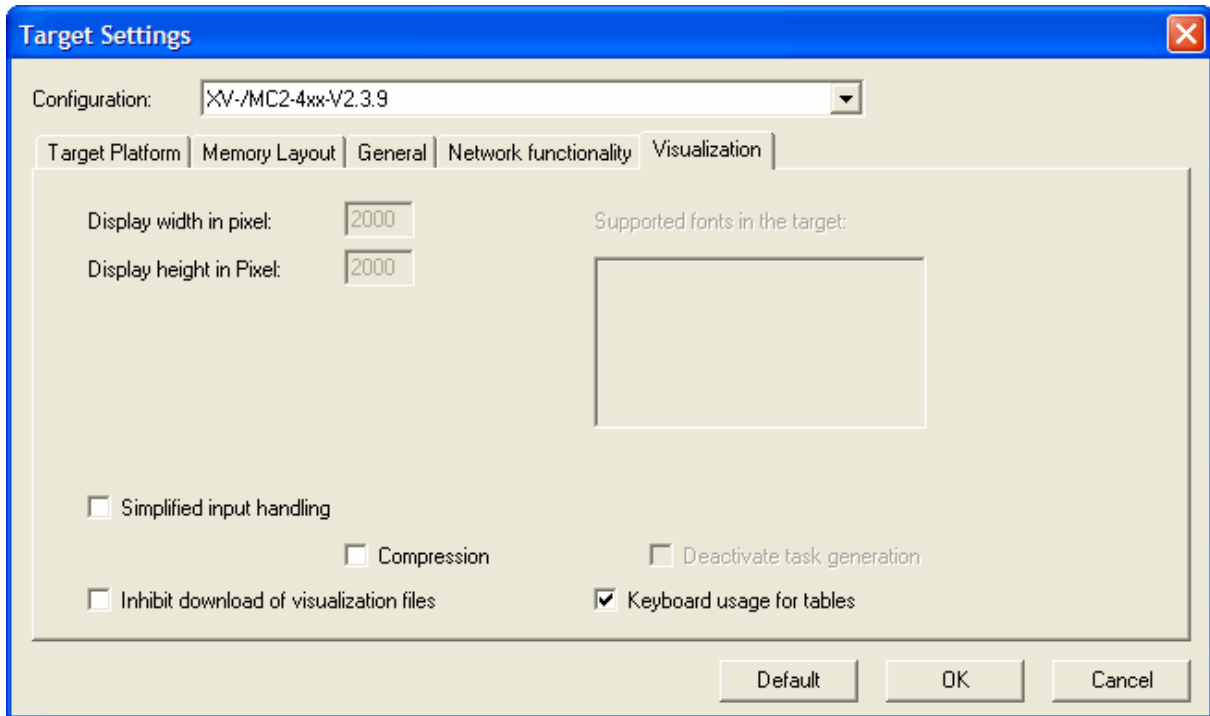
Target Settings

Configuration: XV-/MC2-4xx-V2.3.9

Target Platform | Memory Layout | General | Network functionality | Visualization

Display width in pixel: 2000

Display height in Pixel: 2000

Supported fonts in the target:

Simplified input handling

Compression

Deactivate task generation

Inhibit download of visualization files

Keyboard usage for tables

Default

OK

Cancel